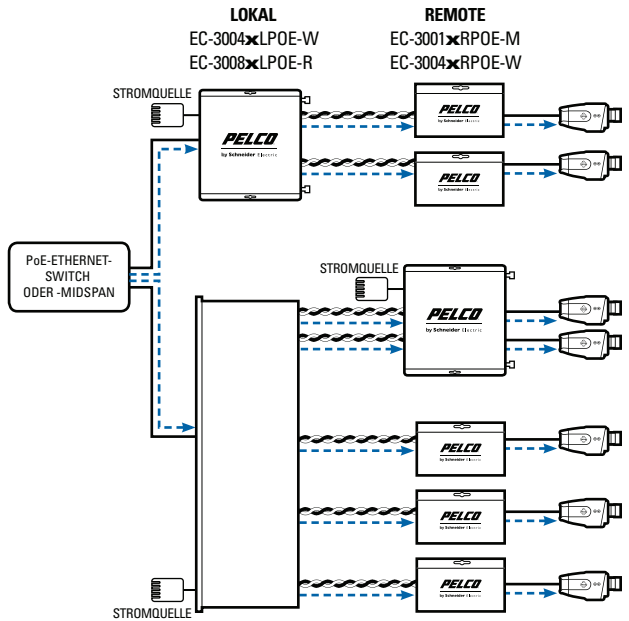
LOKAL
EC-3004xLPOE-W
EC-3008xLPOE-R

REMOTE
EC-3001xRPOE-M
EC-3004xRPOE-W

STROMQUELLE

PELCO
by Schneider Electric

PELCO
by Schneider Electric

PELCO
by Schneider Electric

PoE-ETHERNET-SWITCH ODER -MIDSPAN

STROMQUELLE

PELCO
by Schneider Electric

PELCO
by Schneider Electric

PELCO
by Schneider Electric

PELCO
by Schneider Electric

STROMQUELLE